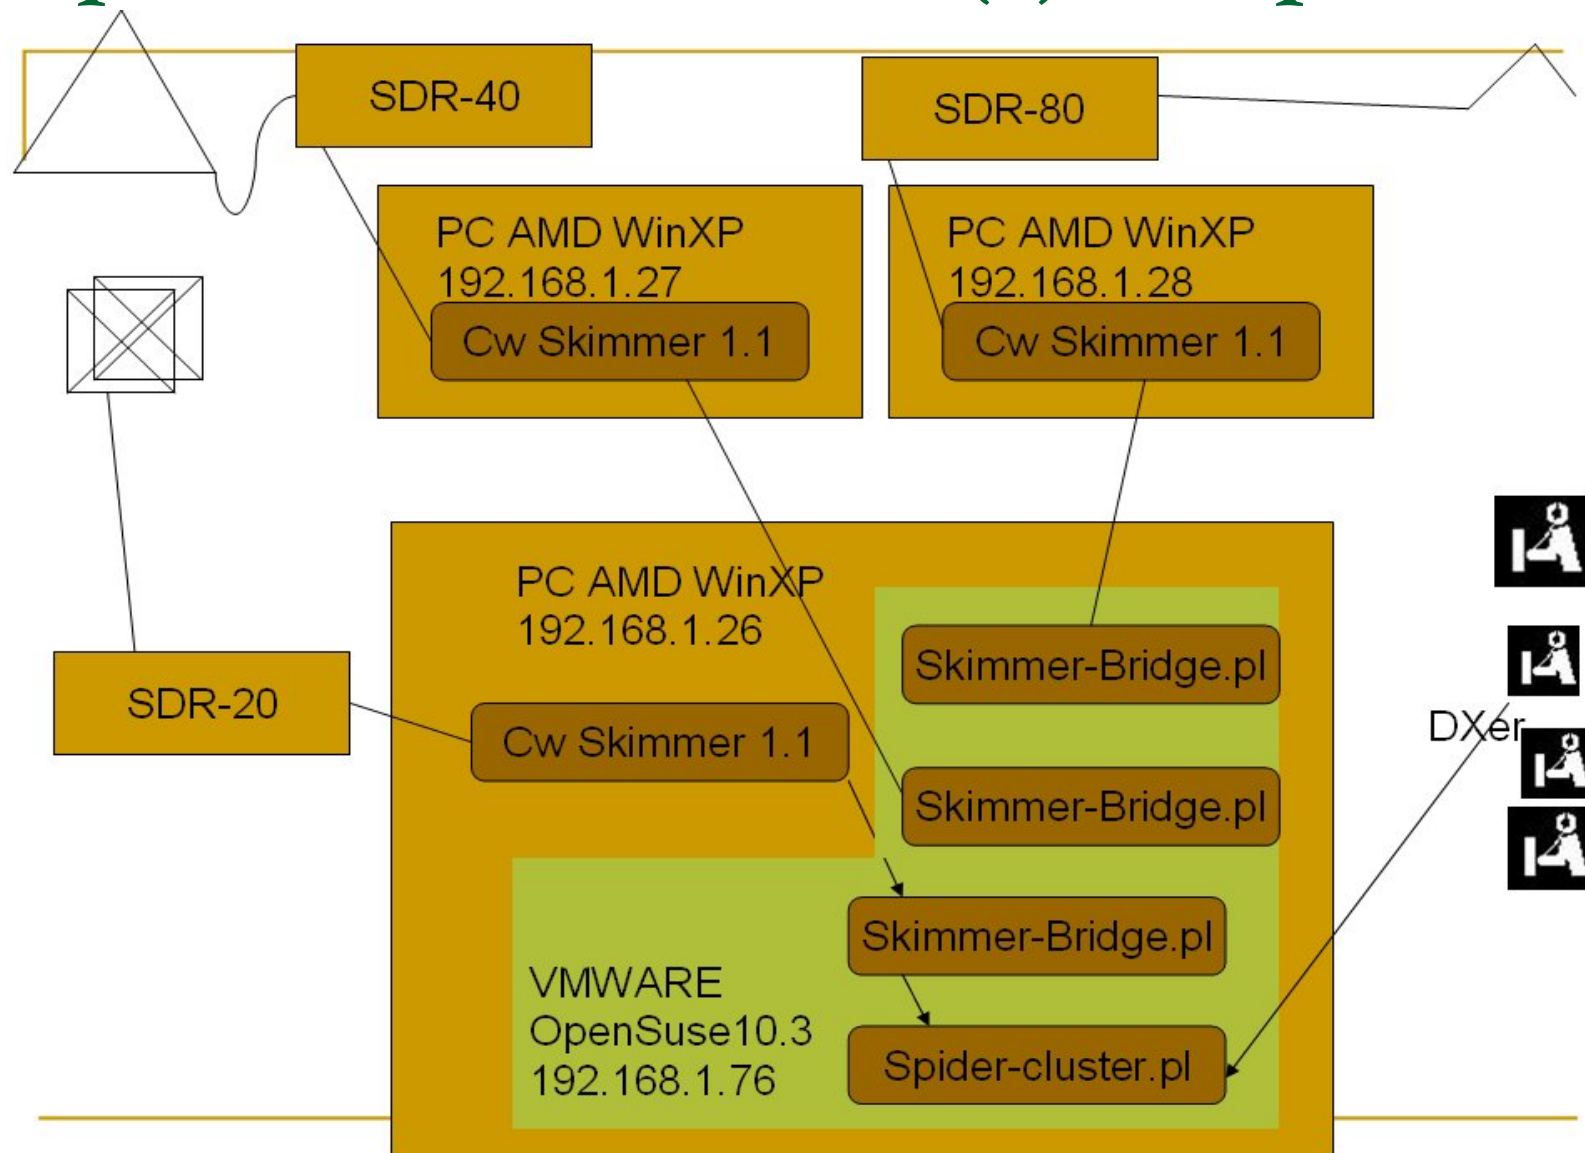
SDR-40

SDR-80

PC AMD WinXP
192.168.1.27

Cw Skimmer 1.1

PC AMD WinXP
192.168.1.28

Cw Skimmer 1.1

PC AMD WinXP
192.168.1.26

Skimmer-Bridge.pl

SDR-20

Cw Skimmer 1.1

Skimmer-Bridge.pl

DXer

Skimmer-Bridge.pl

VMWARE
OpenSuse10.3
192.168.1.76

Spider-cluster.pl